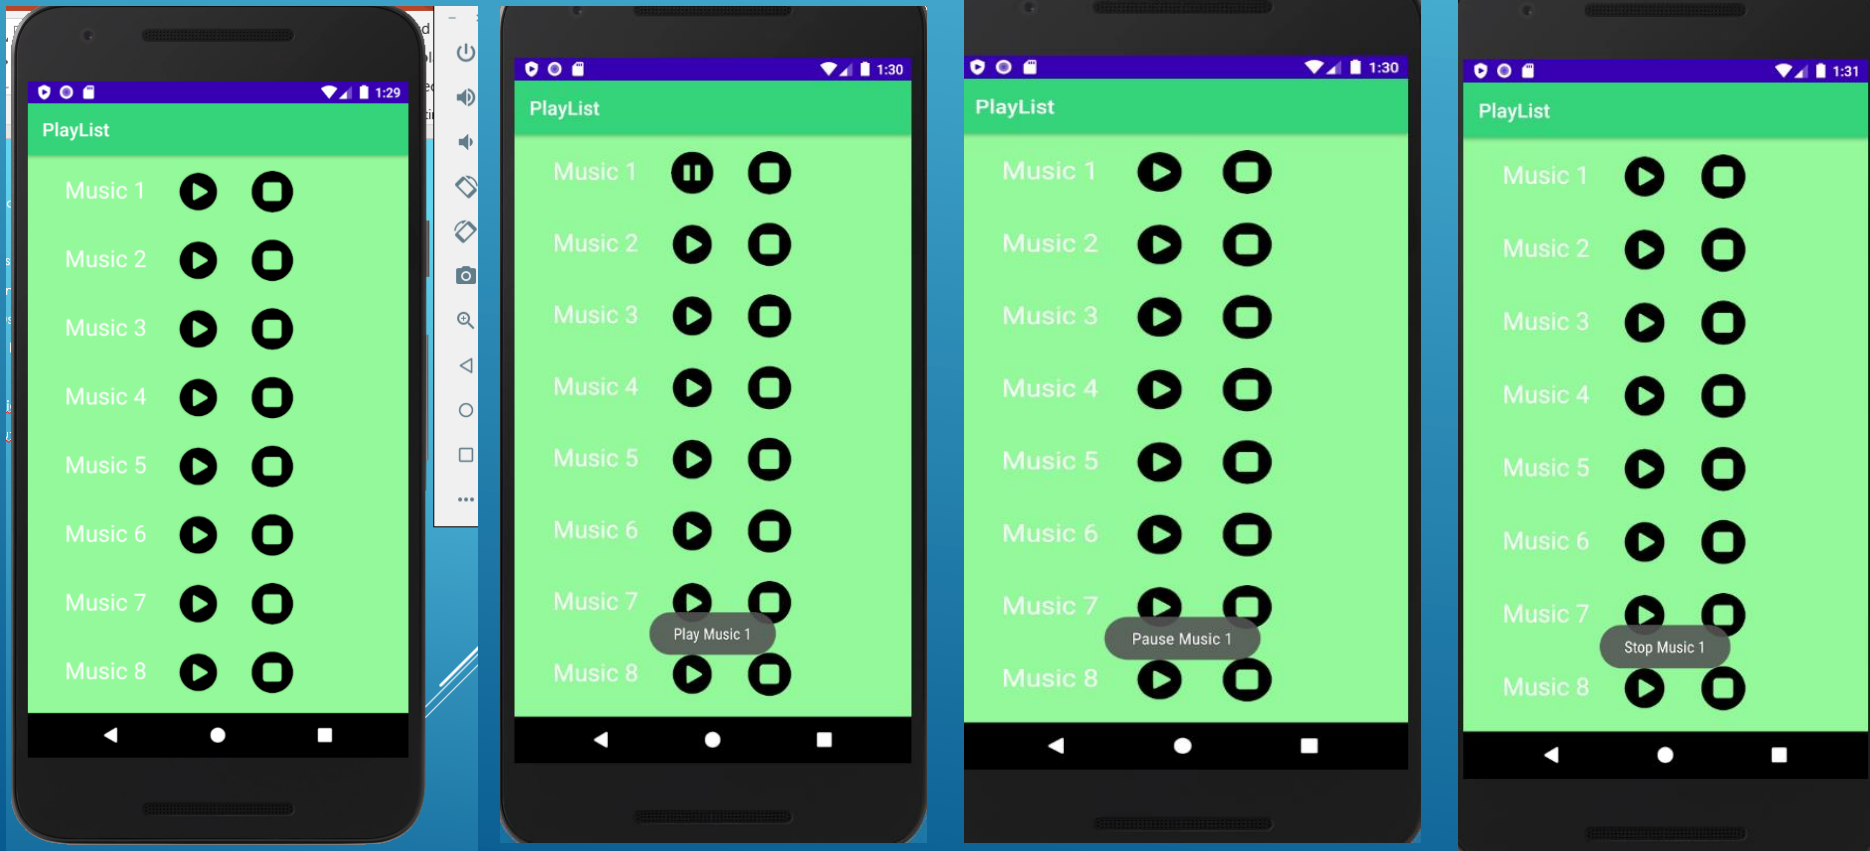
1:29
PlayList
Music 1
Music 2
Music 3
Music 4
Music 5
Music 6
Music 7
Music 8

1:30
PlayList
Music 1
Music 2
Music 3
Music 4
Music 5
Music 6
Music 7
Play Music 1
Music 8

1:30
PlayList
Music 1
Music 2
Music 3
Music 4
Music 5
Music 6
Music 7
Pause Music 1
Music 8

1:31
PlayList
Music 1
Music 2
Music 3
Music 4
Music 5
Music 6
Music 7
Stop Music 1
Music 8